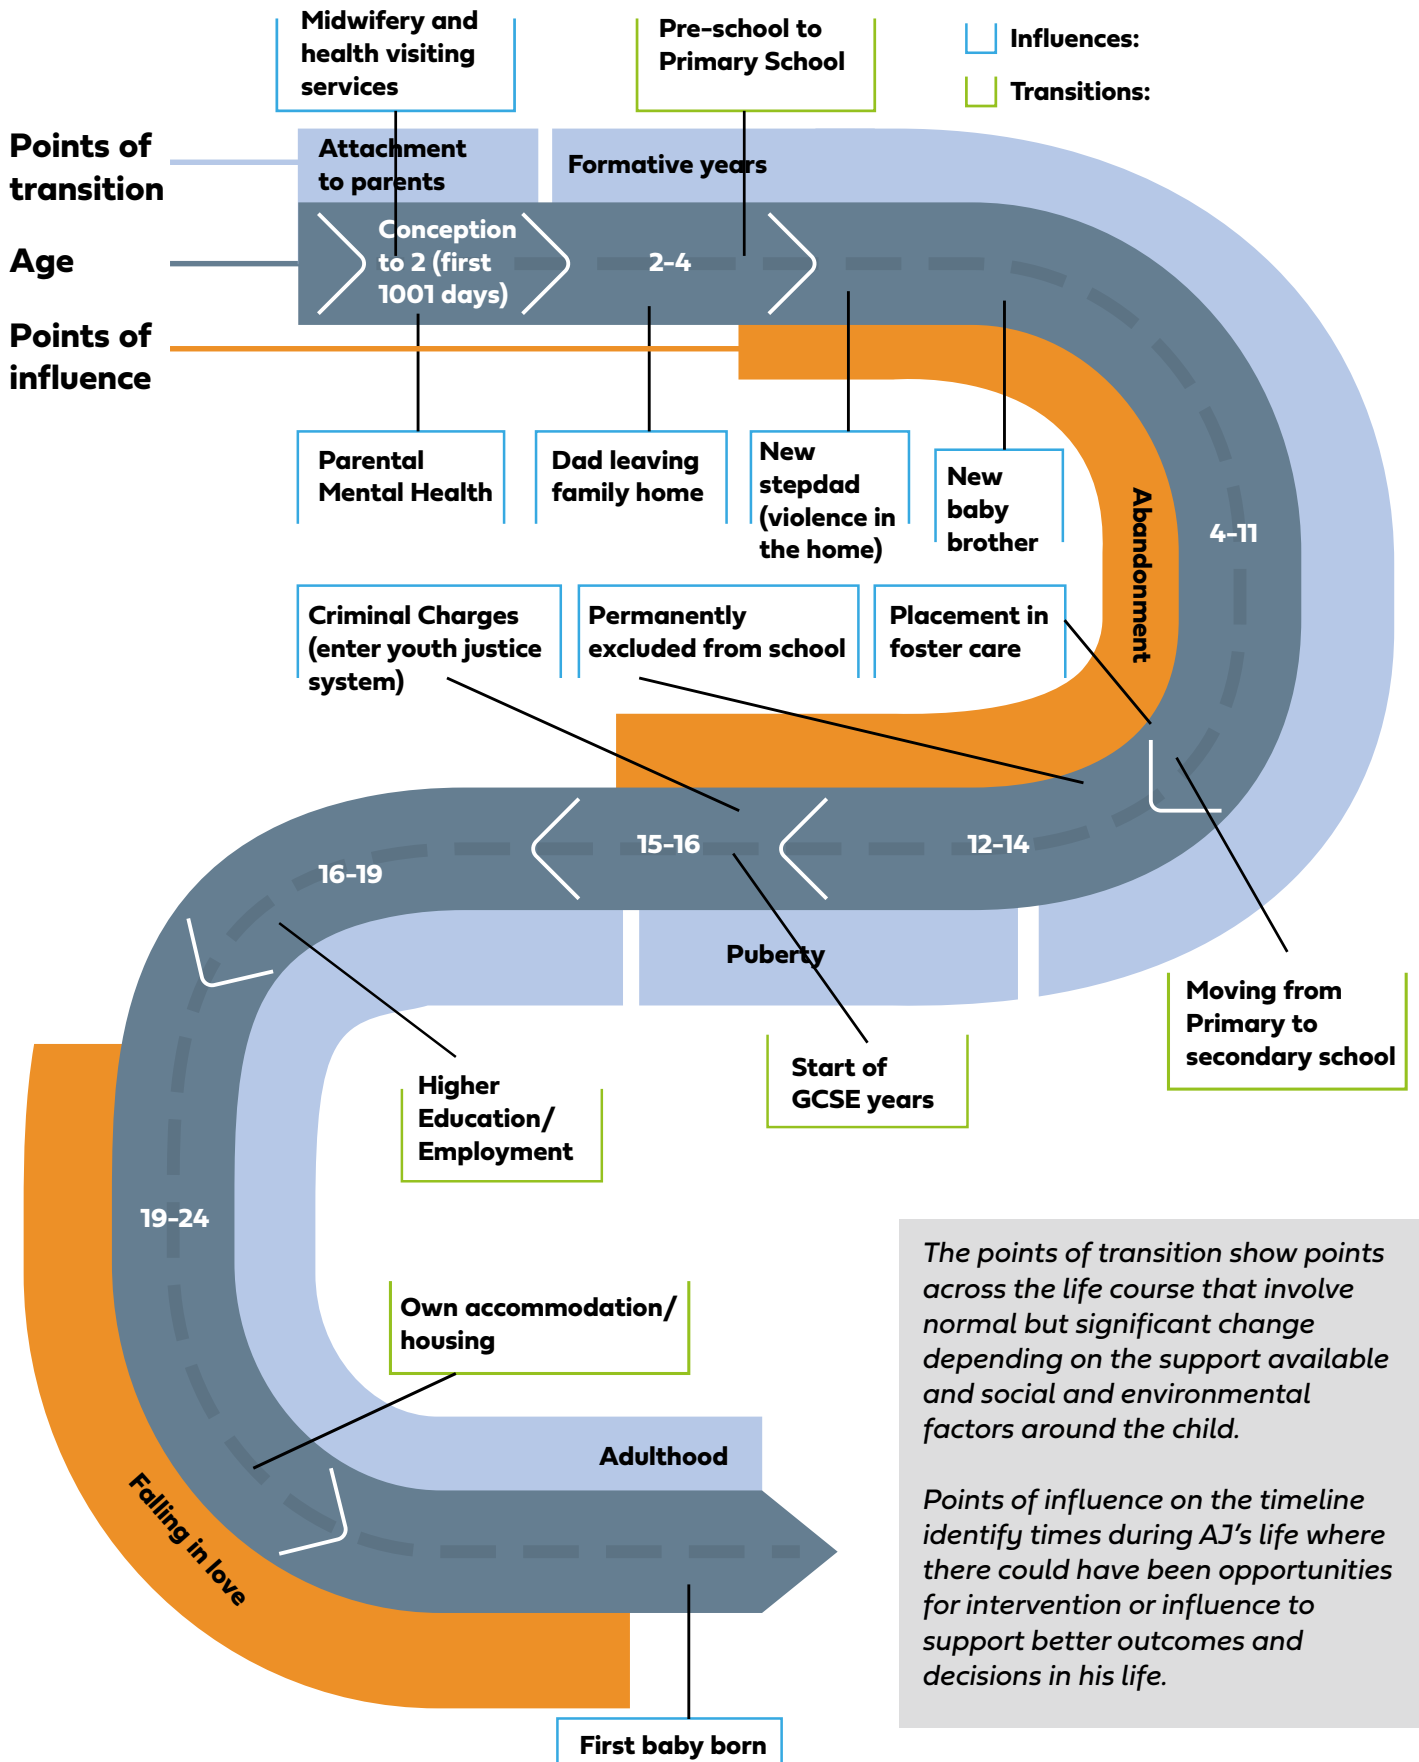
Midwifery and health visiting services

Pre-school to Primary School

Influences:

Transitions:

Points of transition

Attachment to parents

Formative years

Age

Conception to 2 (first 1001 days)

2-4

Points of influence

Parental Mental Health

Dad leaving family home

New stepdad (violence in the home)

New baby brother

Abandonment

4-11

Criminal Charges (enter youth justice system)

Permanently excluded from school

Placement in foster care

15-16

12-14

16-19

Puberty

Moving from Primary to secondary school

Higher Education/ Employment

Start of GCSE years

19-24

The points of transition show points across the life course that involve normal but significant change depending on the support available and social and environmental factors around the child.

Points of influence on the timeline identify times during AJ's life where there could have been opportunities for intervention or influence to support better outcomes and decisions in his life.

Own accommodation/ housing

Adulthood

Falling in love

First baby born